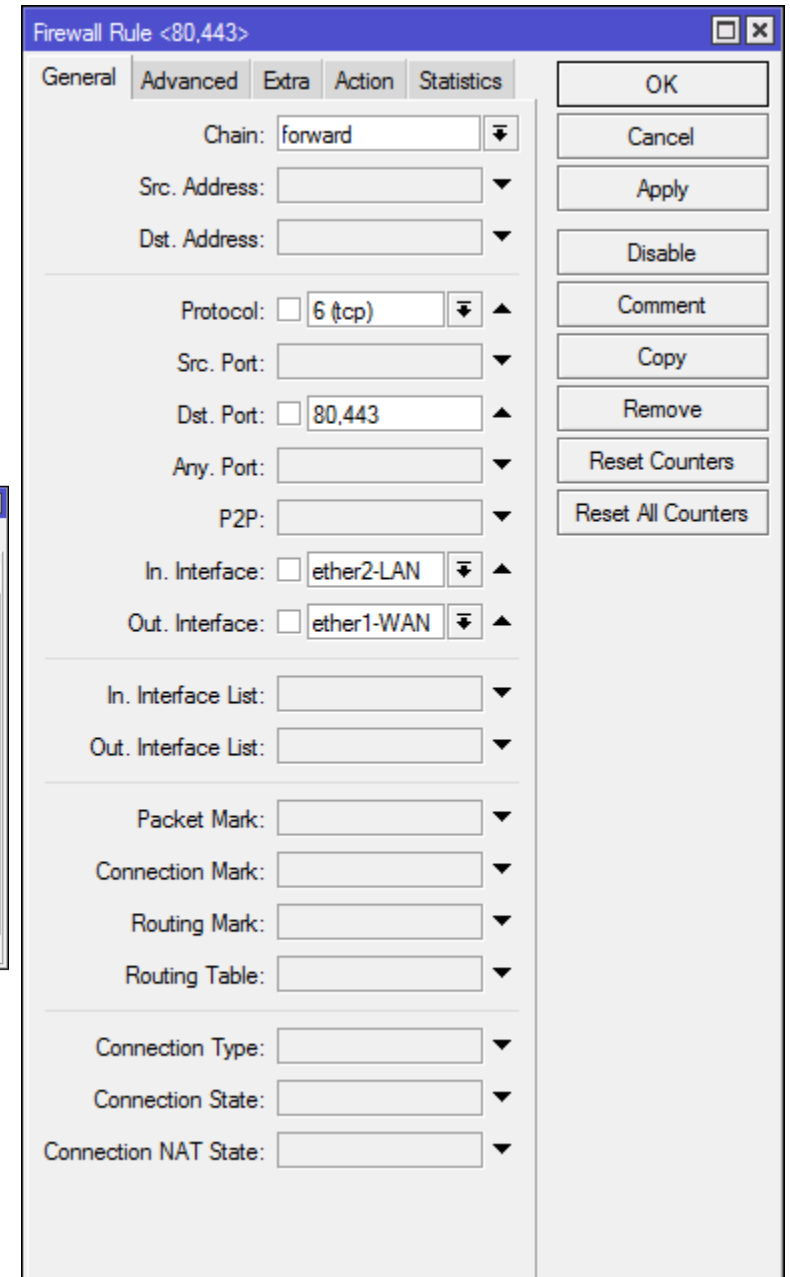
Firewall Rule <80,443>

General | Advanced | Extra | Action | Statistics

Chain: forward

Src. Address:

Dst. Address:

Protocol: 6 (tcp)

Src. Port:

Dst. Port: 80,443

Any. Port:

P2P:

In. Interface: ether2-LAN

Out. Interface: ether1-WAN

In. Interface List:

Out. Interface List:

Packet Mark:

Connection Mark:

Routing Mark:

Routing Table:

Connection Type:

Connection State:

Connection NAT State:

OK
Cancel
Apply
Disable
Comment
Copy
Remove
Reset Counters
Reset All Counters